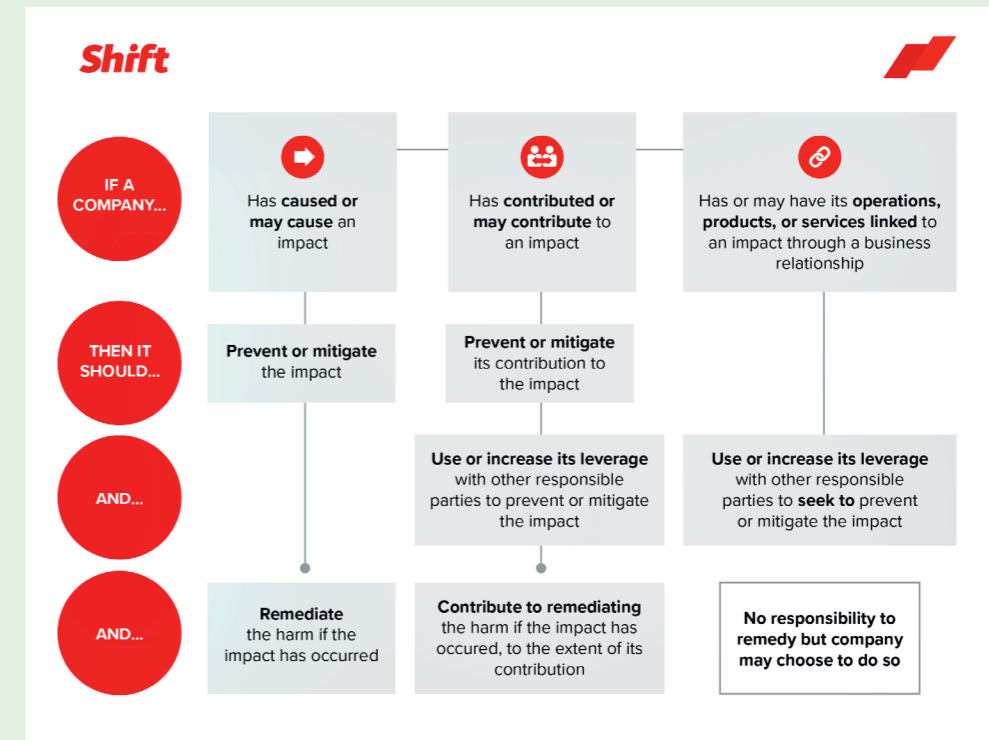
Shift

IF A COMPANY...

Has caused or may cause an impact

Has contributed or may contribute to an impact

Has or may have its operations, products, or services linked to an impact through a business relationship

THEN IT SHOULD...

Prevent or mitigate the impact

Prevent or mitigate its contribution to the impact

AND...

Use or increase its leverage with other responsible parties to prevent or mitigate the impact

Use or increase its leverage with other responsible parties to seek to prevent or mitigate the impact

AND...

Remediate the harm if the impact has occurred

Contribute to remediating the harm if the impact has occured, to the extent of its contribution

No responsibility to remedy but company may choose to do so